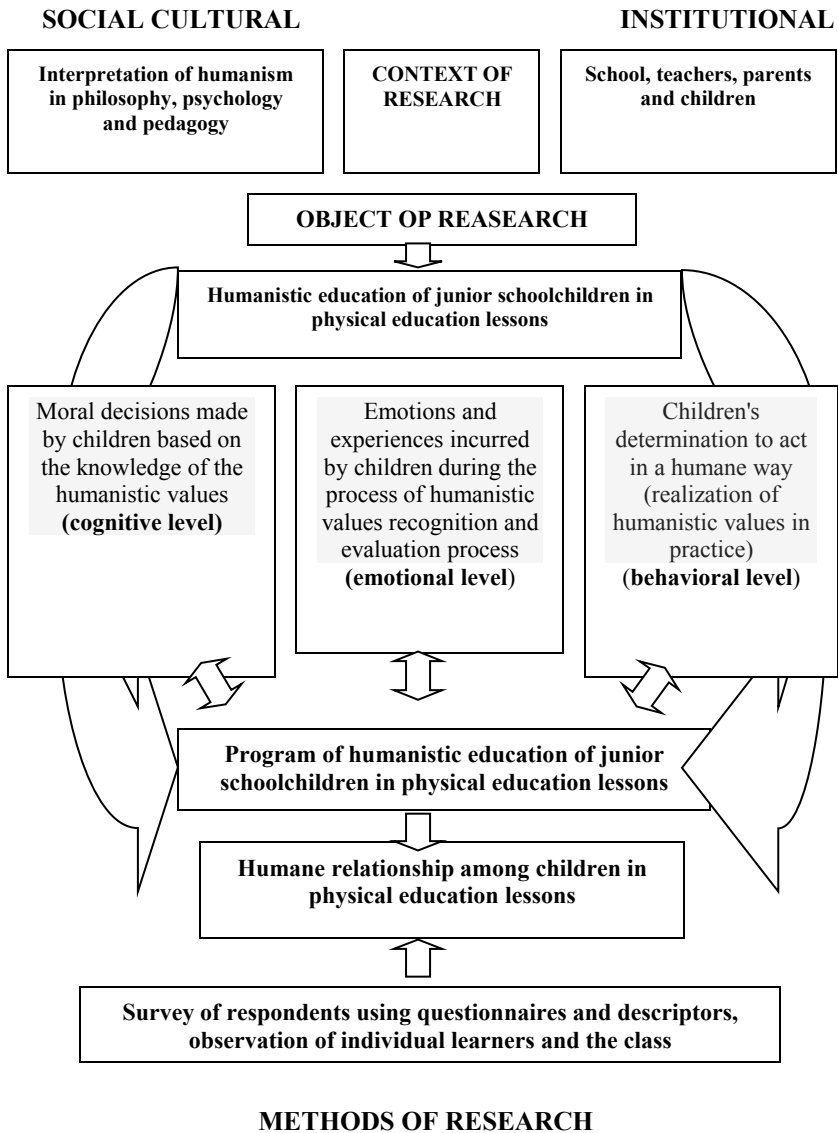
SOCIAL CULTURAL

INSTITUTIONAL

Interpretation of humanism in philosophy, psychology and pedagogy

CONTEXT OF RESEARCH

School, teachers, parents and children

OBJECT OP REASEARCH

Humanistic education of junior schoolchildren in physical education lessons

Moral decisions made by children based on the knowledge of the humanistic values **(cognitive level)**

Emotions and experiences incurred by children during the process of humanistic values recognition and evaluation process **(emotional level)**

Children's determination to act in a humane way (realization of humanistic values in practice) (**behavioral level**)

Program of humanistic education of junior schoolchildren in physical education lessons

Humane relationship among children in physical education lessons

Survey of respondents using questionnaires and descriptors, observation of individual learners and the class

METHODS OF RESEARCH